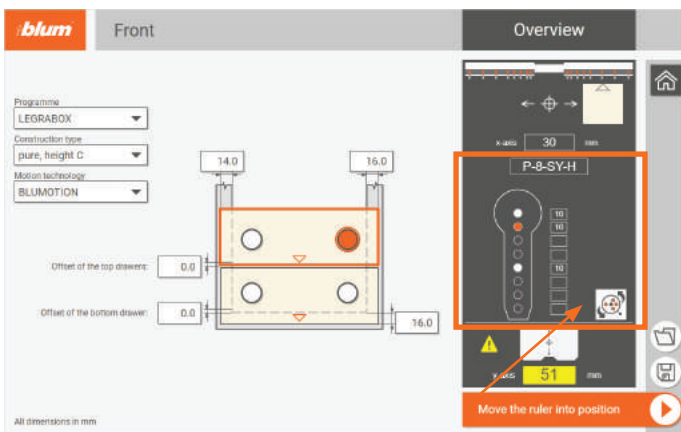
blum

Front

Overview

Programme
LEGRABOX

Construction type
pure, height C

Motion technology
BLUMOTION

14.0

16.0

Offset of the top drawers 0.0

Offset of the bottom drawer 0.0

16.0

All dimensions in mm

x-axis 30 mm

P-8-SY-H

10
10
10

y-axis 51 mm

Move the ruler into position